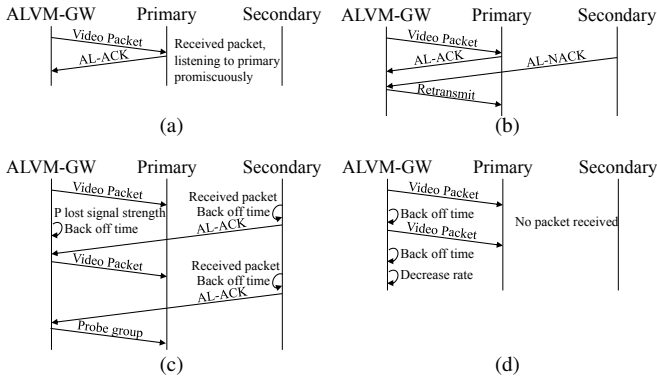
ALVM-GW Primary Secondary

Video Packet

AL-ACK

Received packet, listening to primary promiscuously

(a)

ALVM-GW Primary Secondary

Video Packet

AL-ACK

AL-NACK

Retransmit

(b)

ALVM-GW Primary Secondary

Video Packet

Received packet

Back off time

P lost signal strength

Back off time

AL-ACK

Video Packet

Received packet

Back off time

AL-ACK

Probe group

(c)

ALVM-GW Primary Secondary

Video Packet

Back off time

No packet received

Video Packet

Back off time

Decrease rate

(d)